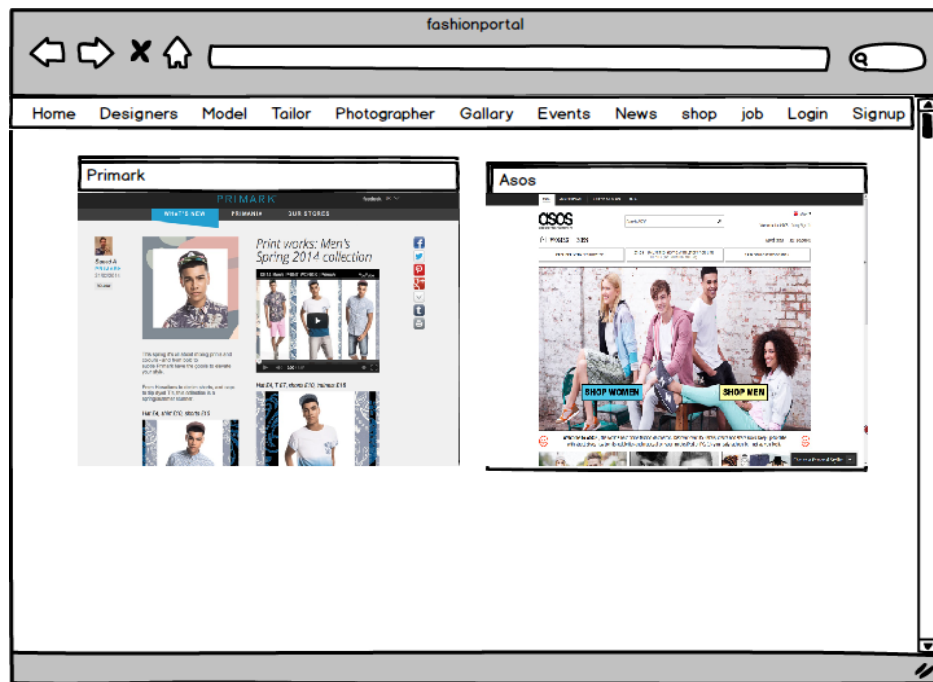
fashionportal

Home Designers Model Tailor Photographer Gallary Events News shop job Login Signup

Primark

PRIMARK

WHAT'S NEW PRIMANIA OUR STORES

Print works: Men's Spring 2014 collection

Asos

asos

SHOP WOMEN

SHOP MEN